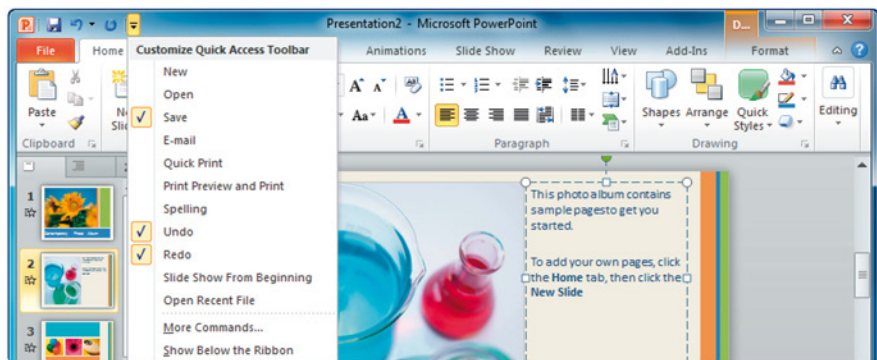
Presentation2 - Microsoft PowerPoint

D...

File

Home

Customize Quick Access Toolbar

New

Open

Save

E-mail

Quick Print

Print Preview and Print

Spelling

Undo

Redo

Slide Show From Beginning

Open Recent File

More Commands...

Show Below the Ribbon

Animations

Slide Show

Review

View

Add-Ins

Format

Paste

Clipboard

Ne Slic

Paragraph

Shapes

Arrange

Quick Styles

Drawing

Editing

1

2

3

This photo album contains sample pagesto get you started.

To add your own pages, click the Home tab, then click the New Slide